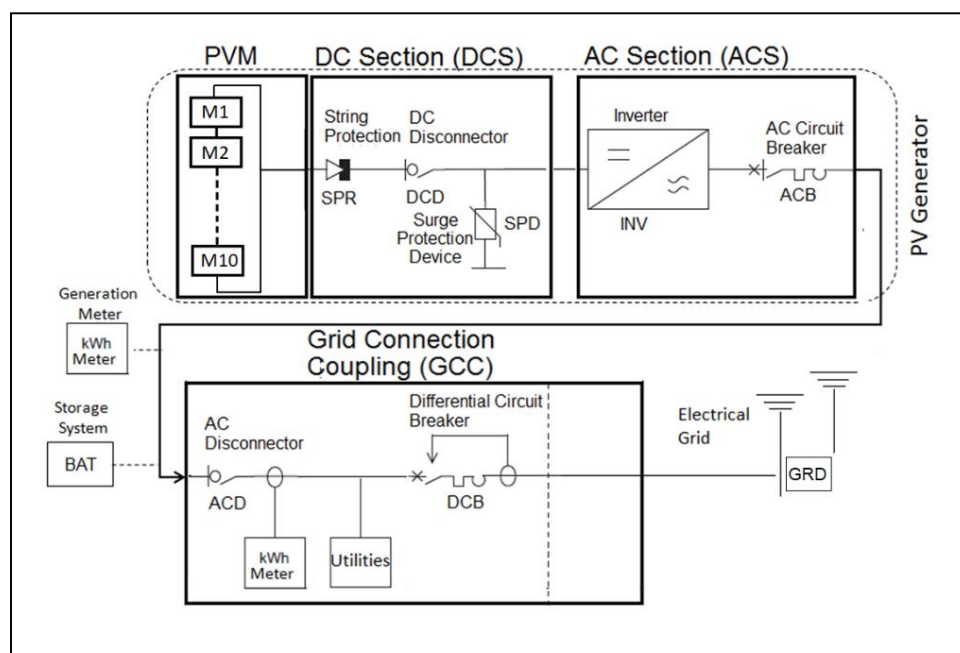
PVM

DC Section (DCS)

AC Section (ACS)

M1

M2

M10

String Protection

SPR

DC Disconnector

DCD

Surge Protection Device

SPD

Inverter

INV

AC Circuit Breaker

ACB

PV Generator

Generation Meter

kWh Meter

Grid Connection Coupling (GCC)

Storage System

BAT

AC Disconnector

ACD

kWh Meter

Utilities

Differential Circuit Breaker

DCB

Electrical Grid

GRD